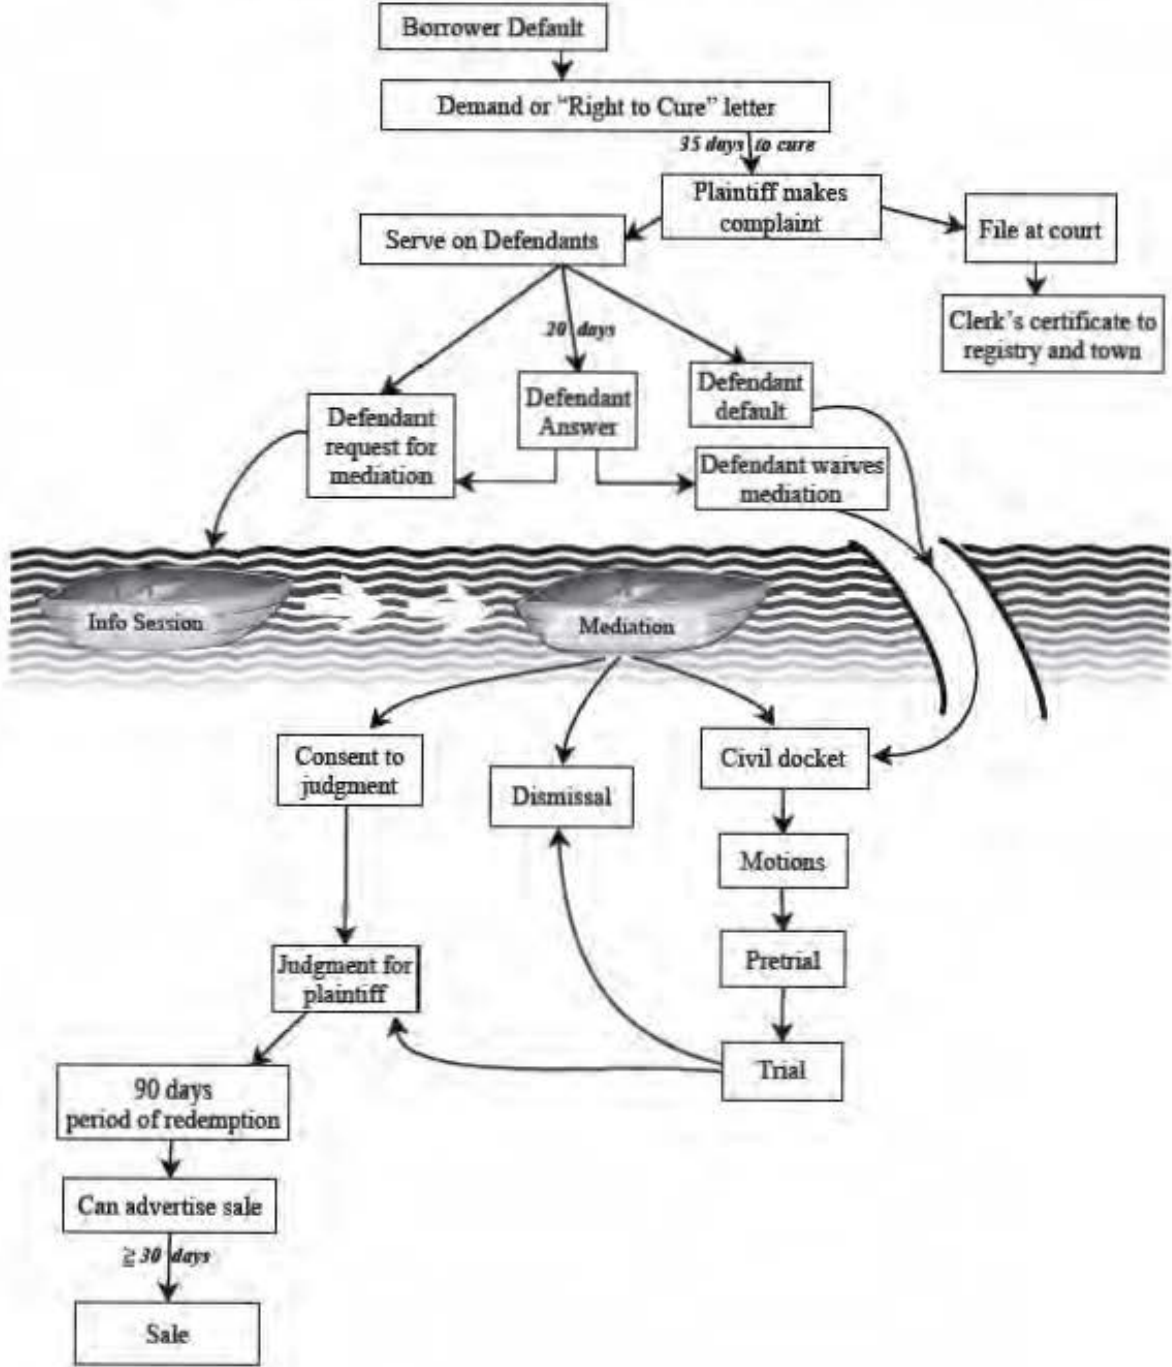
Borrower Default

Demand or "Right to Cure" letter

35 days to cure

Plaintiff makes complaint

Serve on Defendants

File at court

Clerk's certificate to registry and town

20 days

Defendant request for mediation

Defendant Answer

Defendant default

Defendant waives mediation

Info Session

Mediation

Consent to judgment

Dismissal

Civil docket

Motions

Pretrial

Trial

Judgment for plaintiff

90 days period of redemption

Can advertise sale

$\geqq$ 30 days

Sale